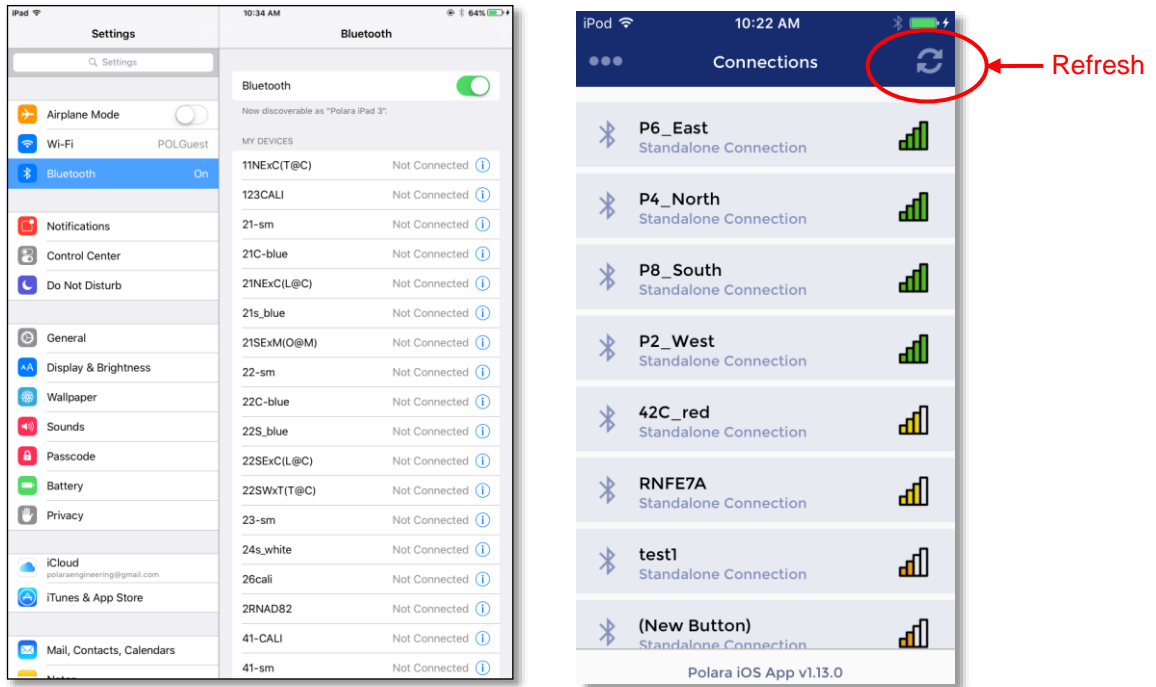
iPad
10:34 AM
64%

Settings

Settings

Airplane Mode

Wi-Fi POLGuest

Bluetooth On

Notifications

Control Center

Do Not Disturb

General

Display & Brightness

Wallpaper

Sounds

Passcode

Battery

Privacy

iCloud
polaraengineering@gmail.com

iTunes & App Store

Mail, Contacts, Calendars

Bluetooth

Bluetooth

Now discoverable as "Polara iPad 3".

MY DEVICES

| | |
|---|---|
| 11NExC(T@C) | Not Connected |
| 123CALI | Not Connected |
| 21-sm | Not Connected |
| 21C-blue | Not Connected |
| 21NExC(L@C) | Not Connected |
| 21s_blue | Not Connected |
| 21SExM(O@M) | Not Connected |
| 22-sm | Not Connected |
| 22C-blue | Not Connected |
| 22S_blue | Not Connected |
| 22SExC(L@C) | Not Connected |
| 22SWxT(T@C) | Not Connected |
| 23-sm | Not Connected |
| 24s_white | Not Connected |
| 26cali | Not Connected |
| 2RNAD82 | Not Connected |
| 41-CALI | Not Connected |
| 41-sm | Not Connected |

iPod
10:22 AM

Connections

Refresh

P6_East
Standalone Connection

P4_North
Standalone Connection

P8_South
Standalone Connection

P2_West
Standalone Connection

42C_red
Standalone Connection

RNFE7A
Standalone Connection

test1
Standalone Connection

(New Button)
Standalone Connection

Polara iOS App v1.13.0